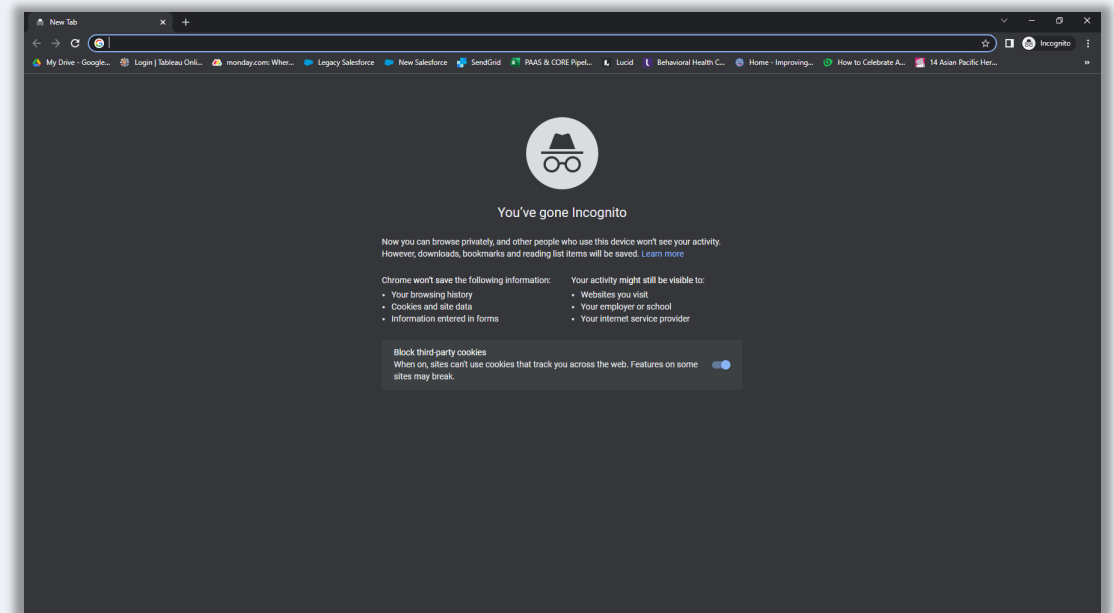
New Tab ×
+

Incognito

My Drive - Google... Login | Tableau Onli... monday.com: Wher... Legacy Salesforce New Salesforce SendGrid PAAS & CORE Pipel... Lucid Behavioral Health C... Home - Improving... How to Celebrate A... 14 Asian Pacific Her... »

You've gone Incognito

Now you can browse privately, and other people who use this device won't see your activity. However, downloads, bookmarks and reading list items will be saved. Learn more

Chrome won't save the following information:
• Your browsing history
• Cookies and site data
• Information entered in forms

Your activity might still be visible to:
• Websites you visit
• Your employer or school
• Your internet service provider

Block third-party cookies
When on, sites can't use cookies that track you across the web. Features on some sites may break.